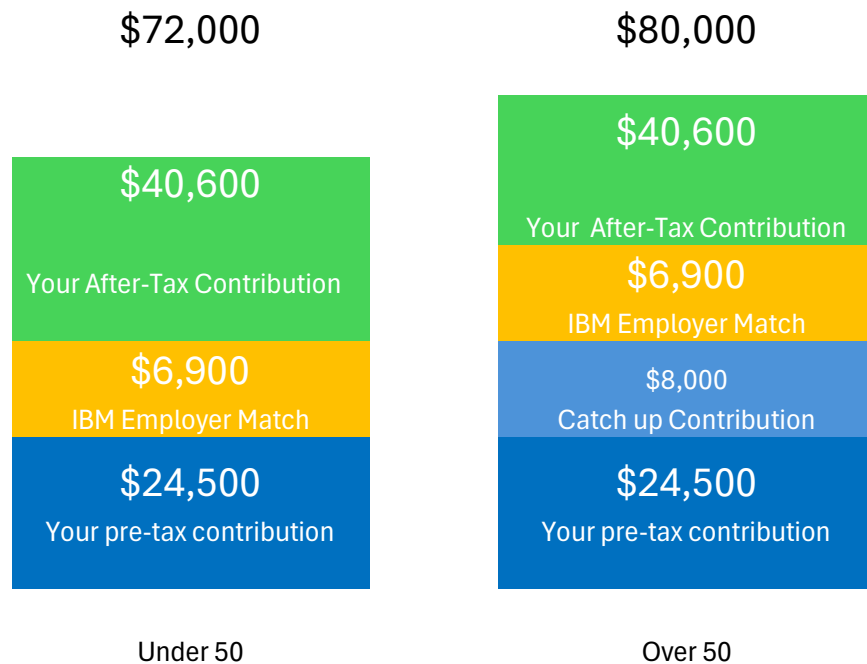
$72,000

$40,600

Your After-Tax Contribution

$6,900

IBM Employer Match

$24,500

Your pre-tax contribution

Under 50

$80,000

$40,600

Your  After-Tax Contribution

$6,900

IBM Employer Match

$8,000

Catch up Contribution

$24,500

Your pre-tax contribution

Over 50